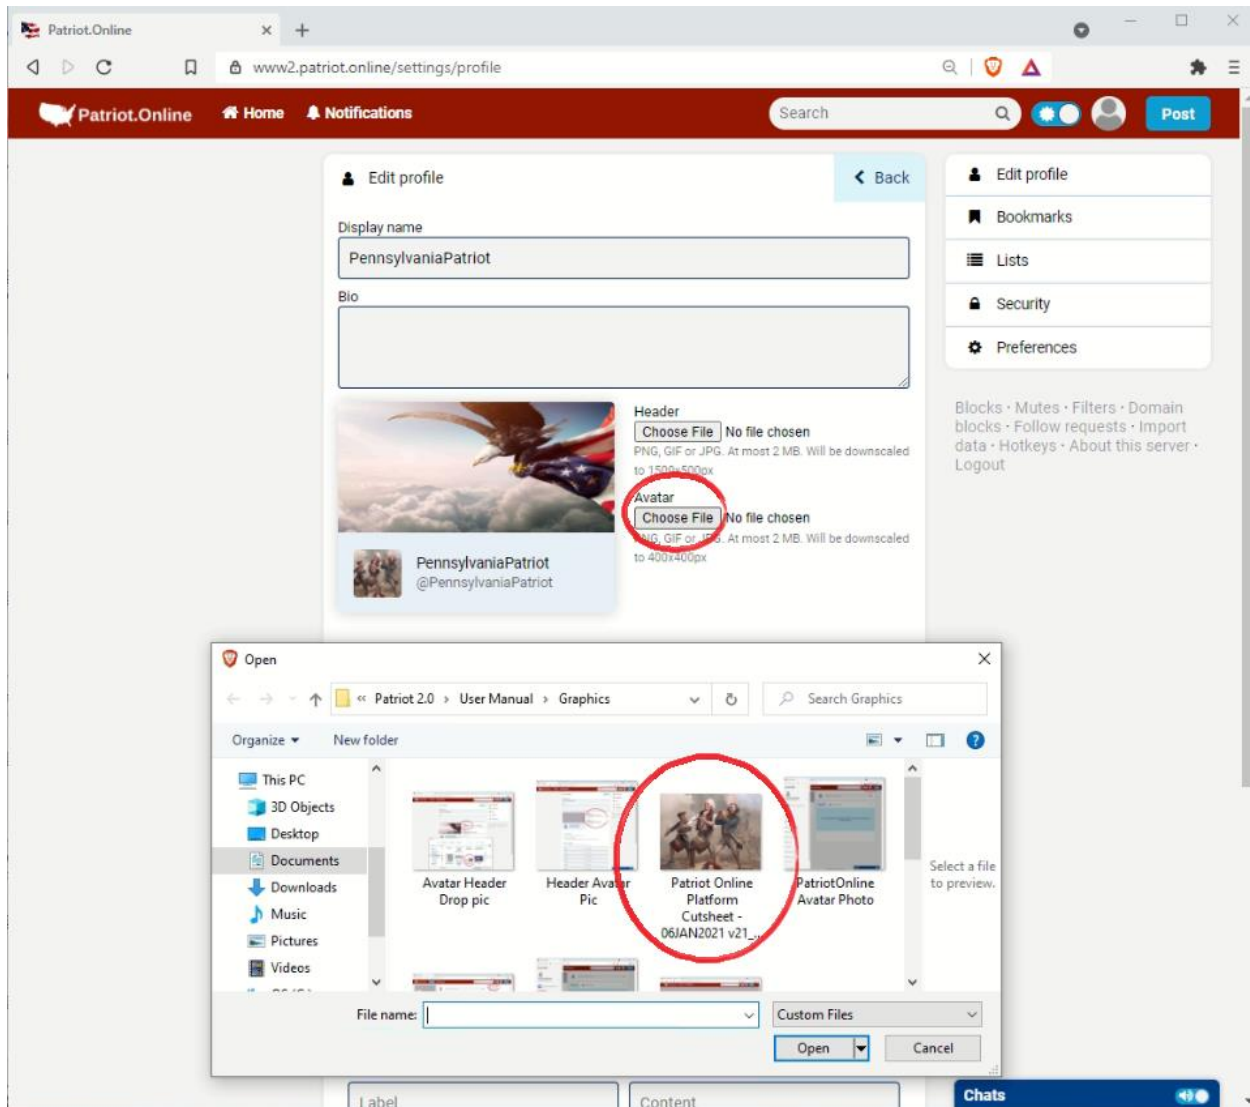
Patriot.Online ×  +

www2.patriot.online/settings/profile

Patriot.Online  Home  Notifications  Search  Post

Edit profile  Back

Display name
PennsylvaniaPatriot

Bio

Header
Choose File No file chosen
PNG, GIF or JPG. At most 2 MB. Will be downscaled to 1500x500px

Avatar
Choose File No file chosen
PNG, GIF or JPG. At most 2 MB. Will be downscaled to 400x400px

PennsylvaniaPatriot
@PennsylvaniaPatriot

Edit profile
Bookmarks
Lists
Security
Preferences

Blocks · Mutes · Filters · Domain blocks · Follow requests · Import data · Hotkeys · About this server · Logout

Open
« Patriot 2.0 › User Manual › Graphics
Search Graphics
Organize ▾  New folder
This PC
3D Objects
Desktop
Documents
Downloads
Music
Pictures
Videos

Avatar Header Drop pic
Header Avatar Pic
Patriot Online Platform Cutsheet - 06JAN2021 v21_...
PatriotOnline Avatar Photo

Select a file to preview.

File name:
Custom Files
Open  Cancel

Label  Content

Chats